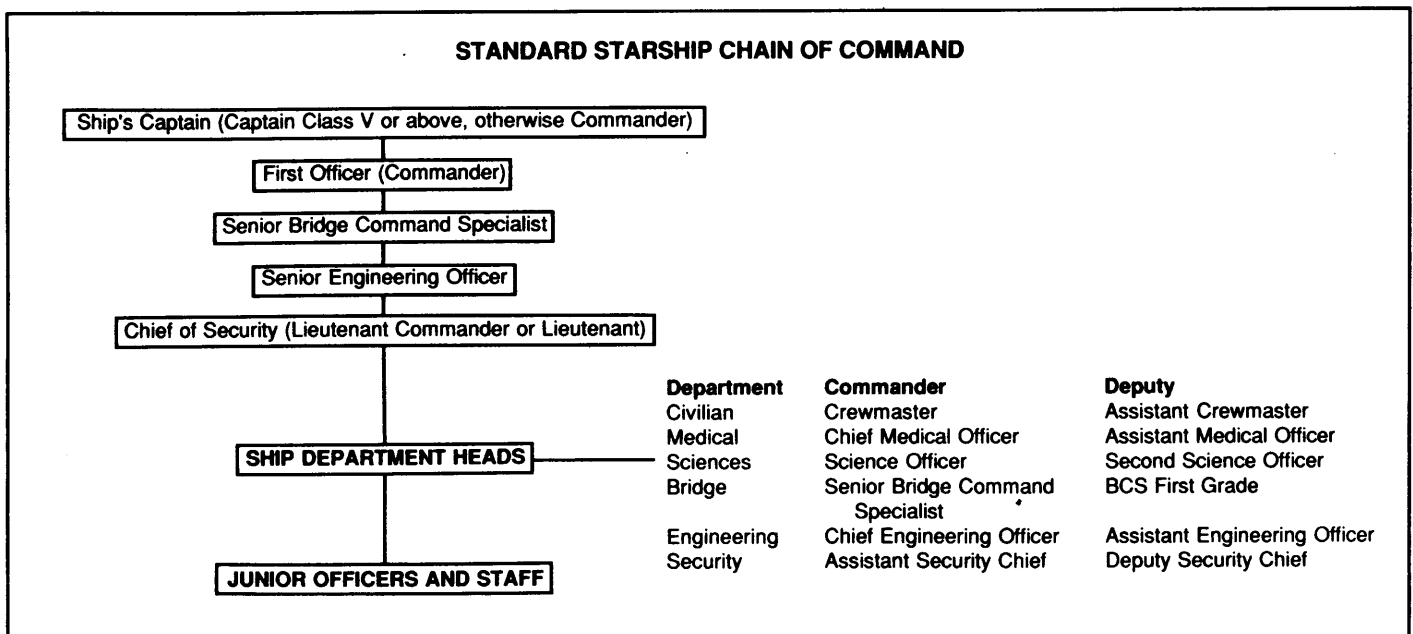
STANDARD STARSHIP CHAIN OF COMMAND

Ship's Captain (Captain Class V or above, otherwise Commander)

First Officer (Commander)

Senior Bridge Command Specialist

Senior Engineering Officer

Chief of Security (Lieutenant Commander or Lieutenant)

SHIP DEPARTMENT HEADS

JUNIOR OFFICERS AND STAFF

| Department | Commander | Deputy |
|---|---|---|
| Civilian | Crewmaster | Assistant Crewmaster |
| Medical | Chief Medical Officer | Assistant Medical Officer |
| Sciences | Science Officer | Second Science Officer |
| Bridge | Senior Bridge Command Specialist | BCS First Grade |
| Engineering | Chief Engineering Officer | Assistant Engineering Officer |
| Security | Assistant Security Chief | Deputy Security Chief |